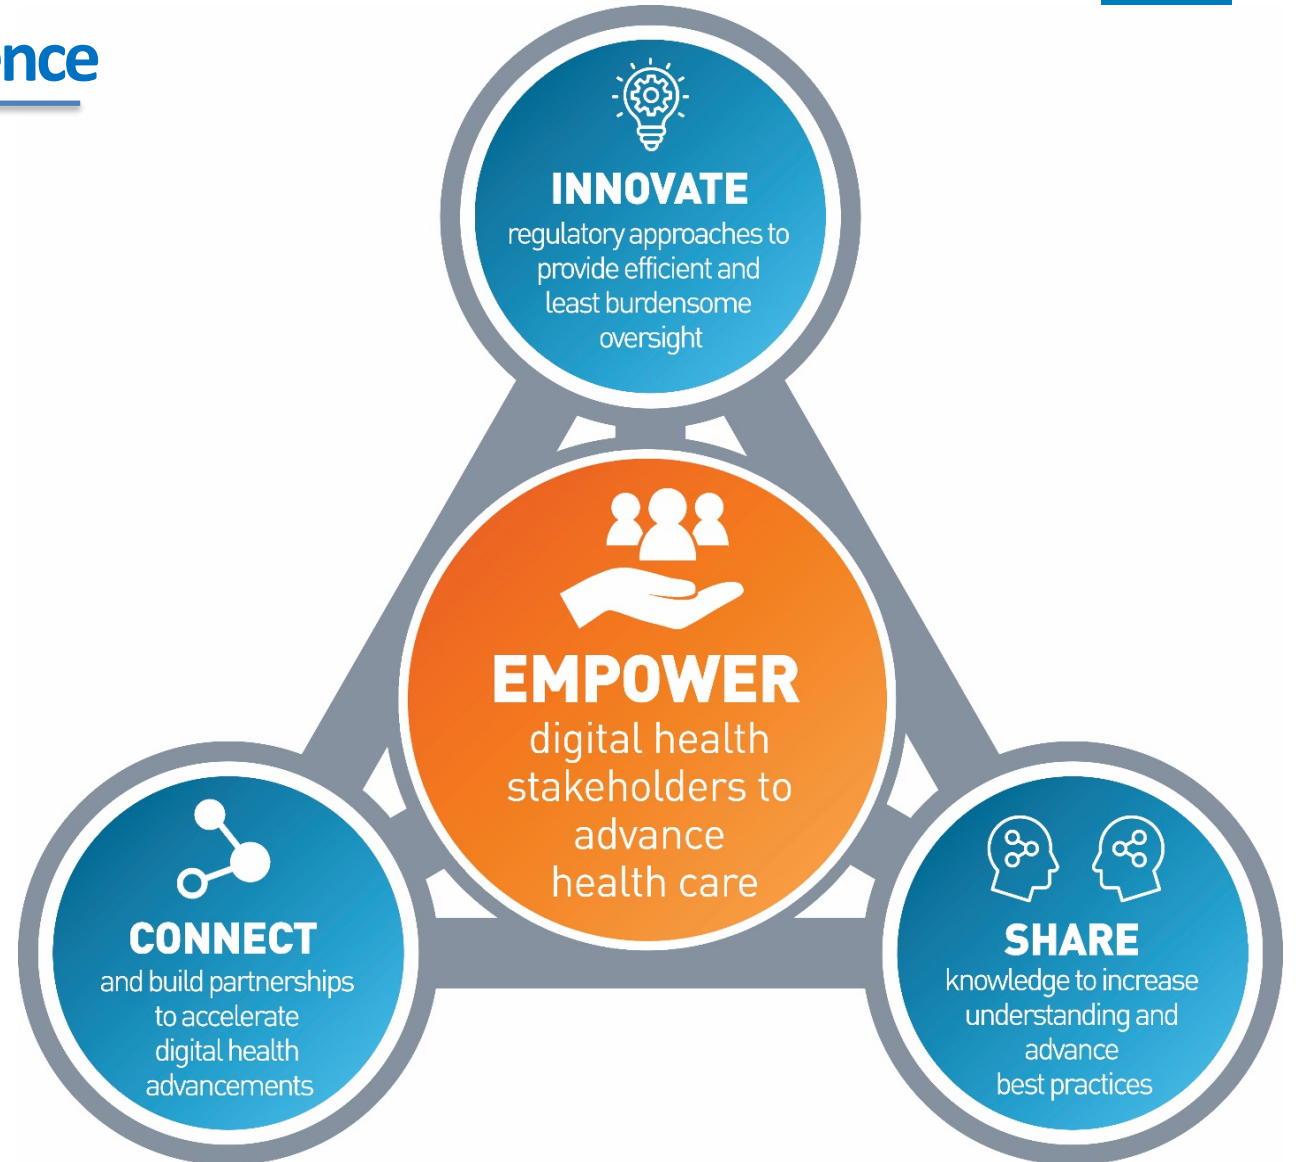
nce

INNOVATE
regulatory approaches to provide efficient and least burdensome oversight

EMPOWER
digital health stakeholders to advance health care

CONNECT
and build partnerships to accelerate digital health advancements

SHARE
knowledge to increase understanding and advance best practices